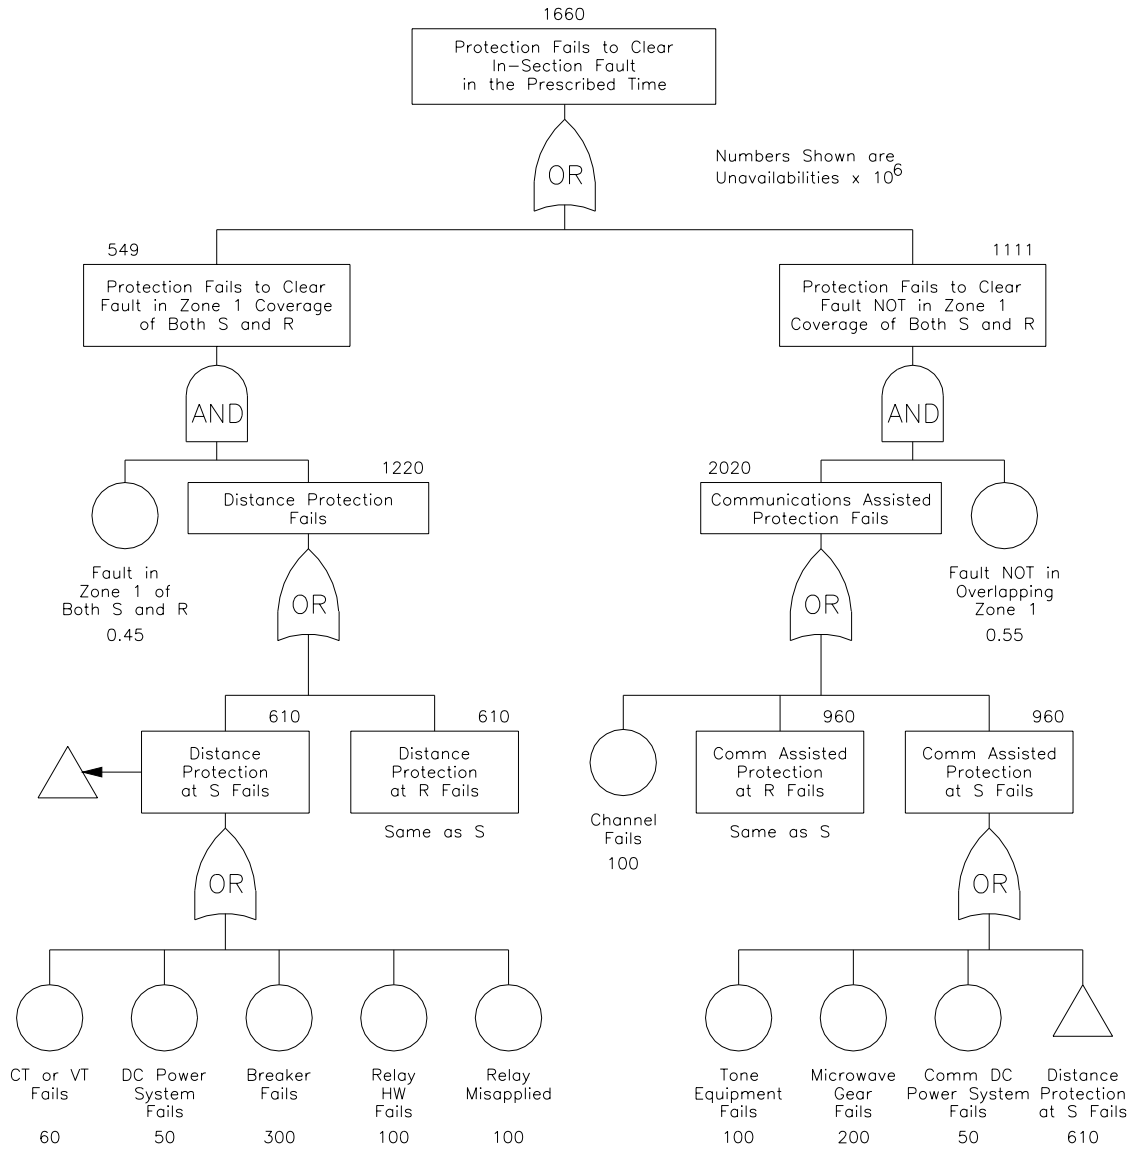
1660

Protection Fails to Clear In–Section Fault in the Prescribed Time

OR

Numbers Shown are Unavailabilities x $10^6$

549

Protection Fails to Clear Fault in Zone 1 Coverage of Both S and R

AND

1111

Protection Fails to Clear Fault NOT in Zone 1 Coverage of Both S and R

AND

Fault in Zone 1 of Both S and R

0.45

1220

Distance Protection Fails

OR

2020

Communications Assisted Protection Fails

OR

Fault NOT in Overlapping Zone 1

0.55

610

Distance Protection at S Fails

OR

610

Distance Protection at R Fails

Same as S

Channel Fails

100

960

Comm Assisted Protection at R Fails

Same as S

960

Comm Assisted Protection at S Fails

OR

CT or VT Fails

60

DC Power System Fails

50

Breaker Fails

300

Relay HW Fails

100

Relay Misapplied

100

Tone Equipment Fails

100

Microwave Gear Fails

200

Comm DC Power System Fails

50

Distance Protection at S Fails

610